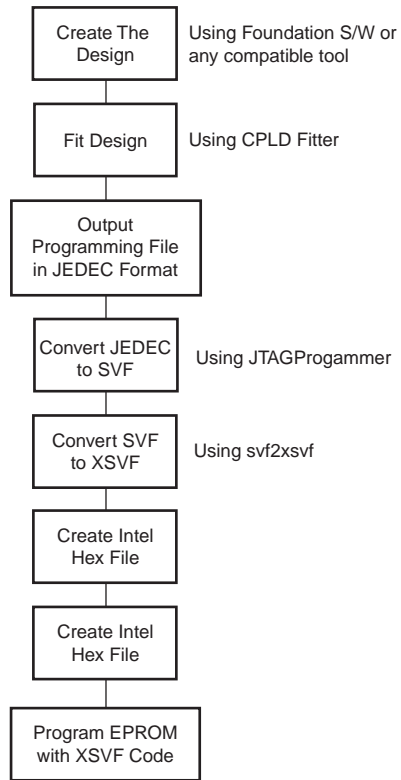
Create The Design

Using Foundation S/W or any compatible tool

Fit Design

Using CPLD Fitter

Output Programming File in JEDEC Format

Convert JEDEC to SVF

Using JTAGProgammer

Convert SVF to XSVF

Using svf2xsvf

Create Intel Hex File

Create Intel Hex File

Program EPROM with XSVF Code